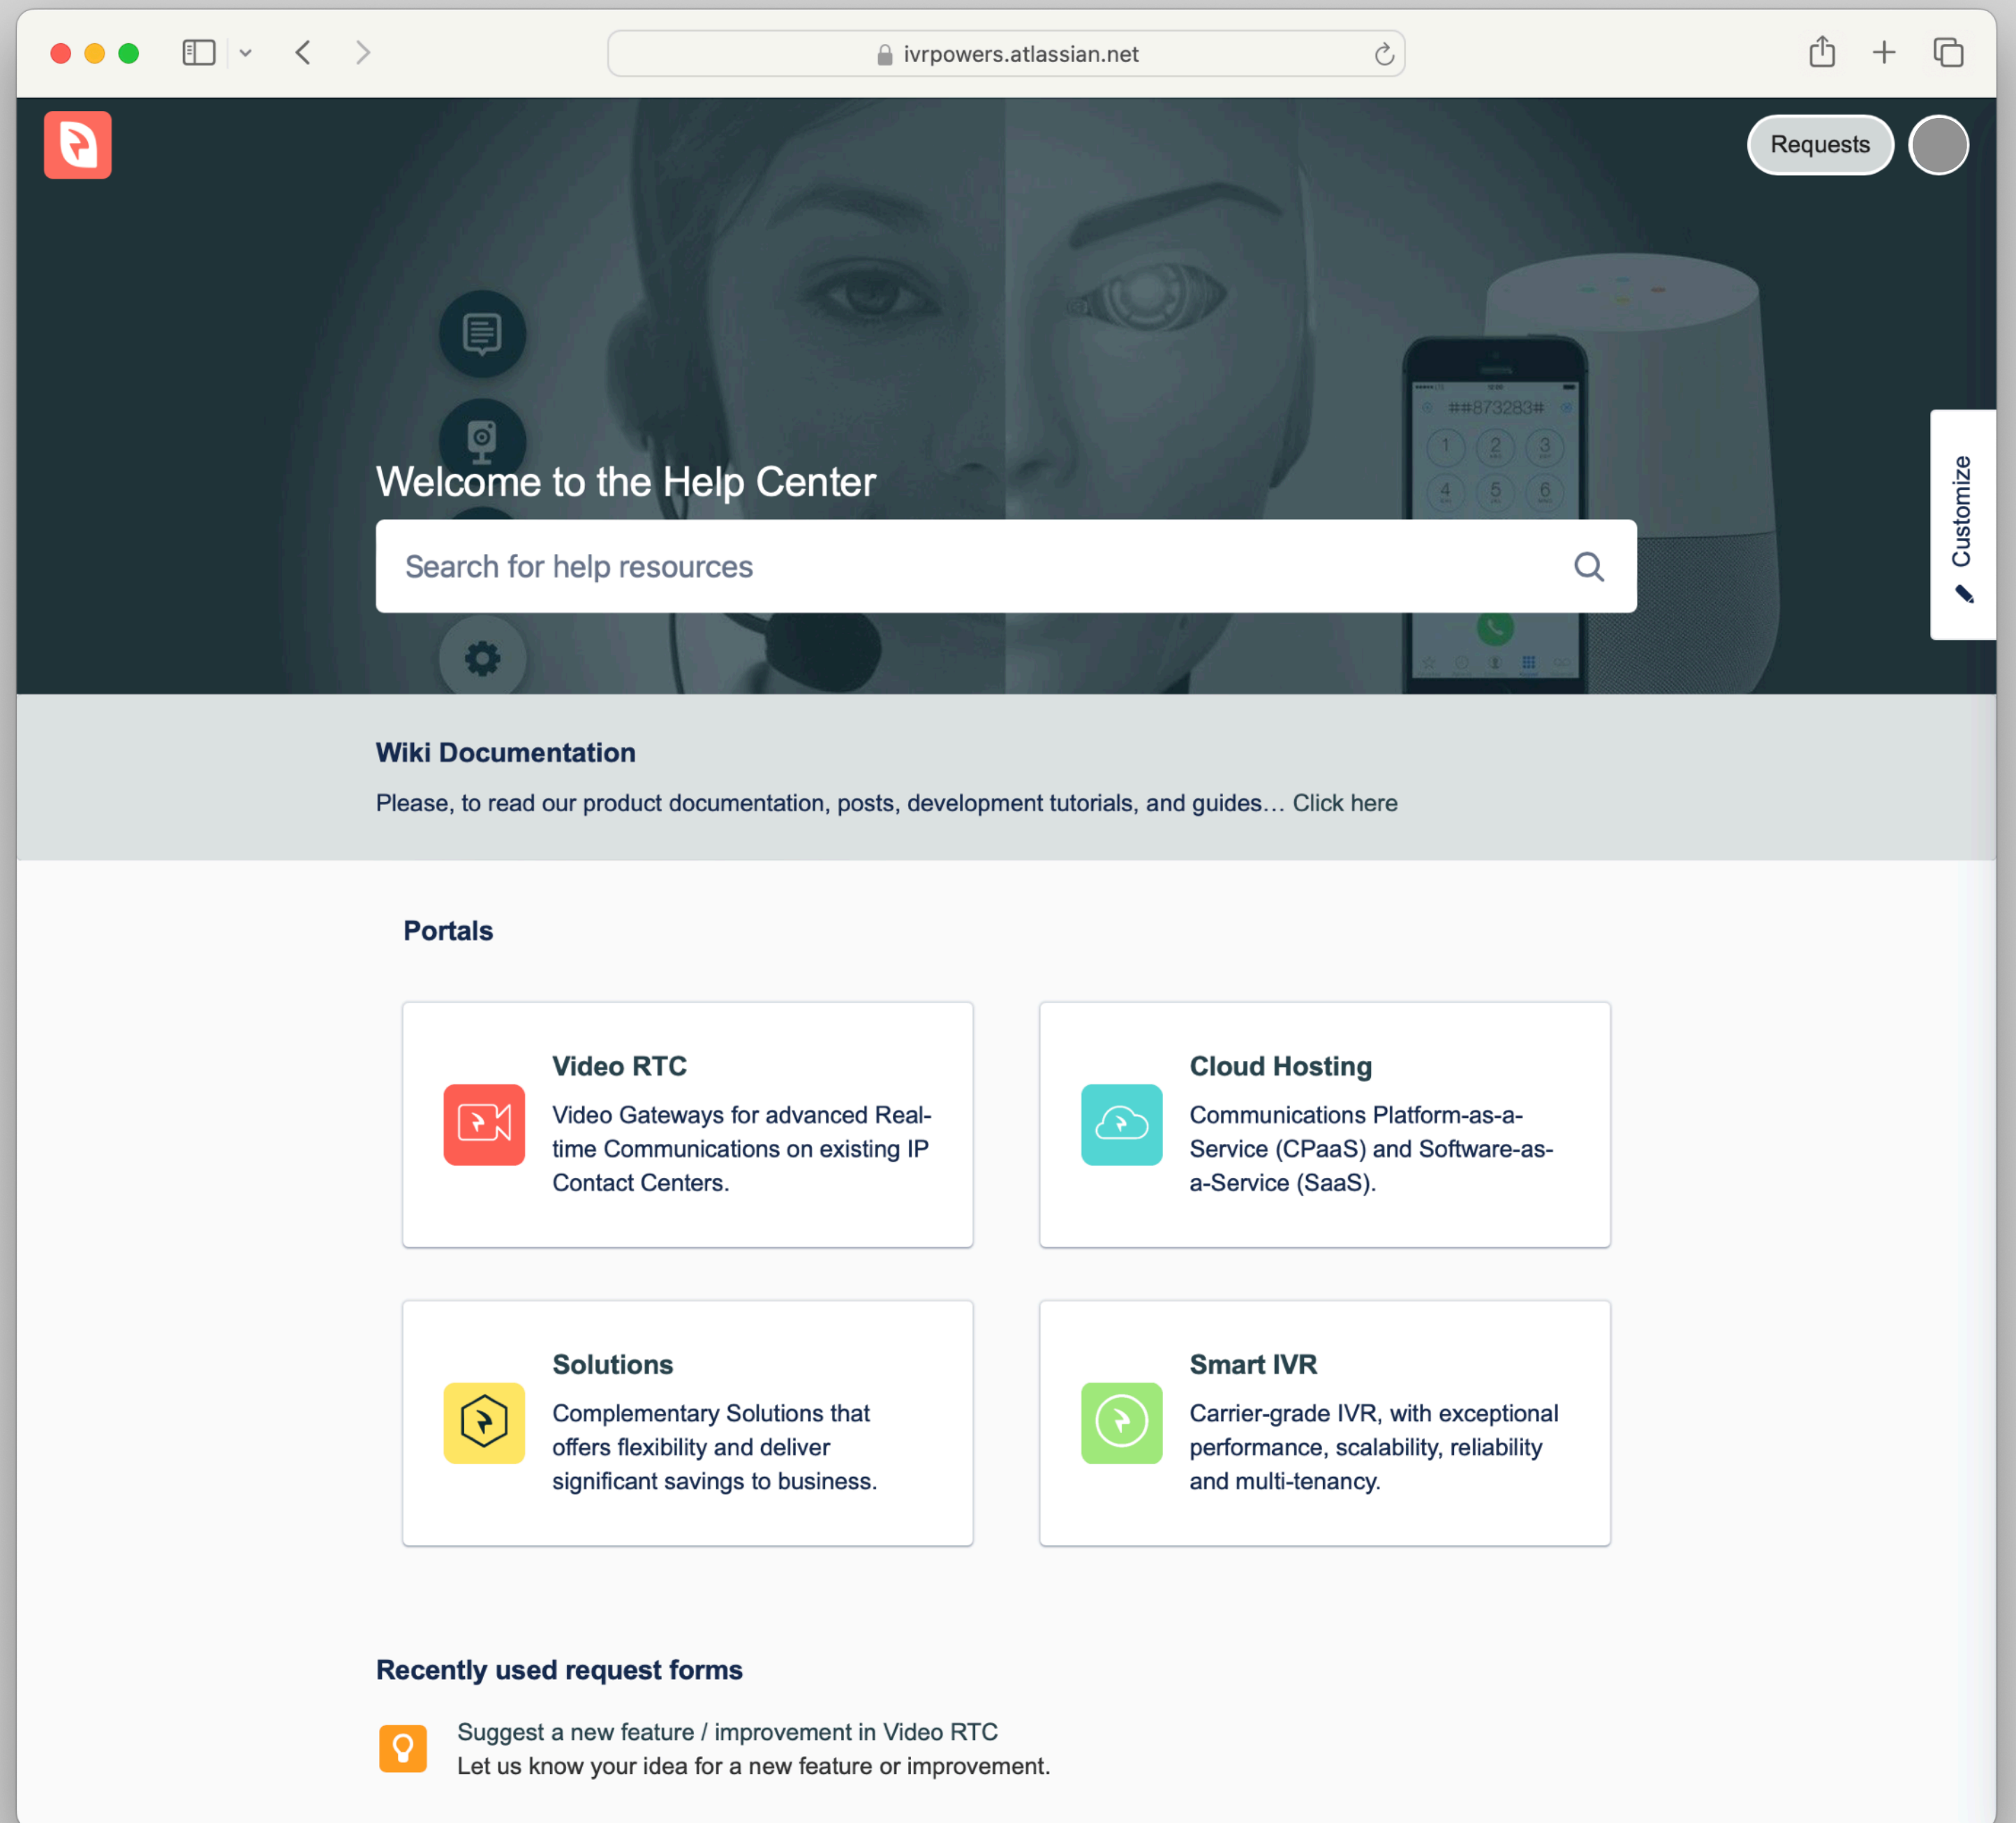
ivrpowers.atlassian.net

Requests

Welcome to the Help Center

Search for help resources

Customize

##873283#

1 2 3
4 5 6

Wiki Documentation

Please, to read our product documentation, posts, development tutorials, and guides… Click here

Portals

Video RTC
Video Gateways for advanced Real-time Communications on existing IP Contact Centers.

Cloud Hosting
Communications Platform-as-a-Service (CPaaS) and Software-as-a-Service (SaaS).

Solutions
Complementary Solutions that offers flexibility and deliver significant savings to business.

Smart IVR
Carrier-grade IVR, with exceptional performance, scalability, reliability and multi-tenancy.

Recently used request forms

Suggest a new feature / improvement in Video RTC
Let us know your idea for a new feature or improvement.